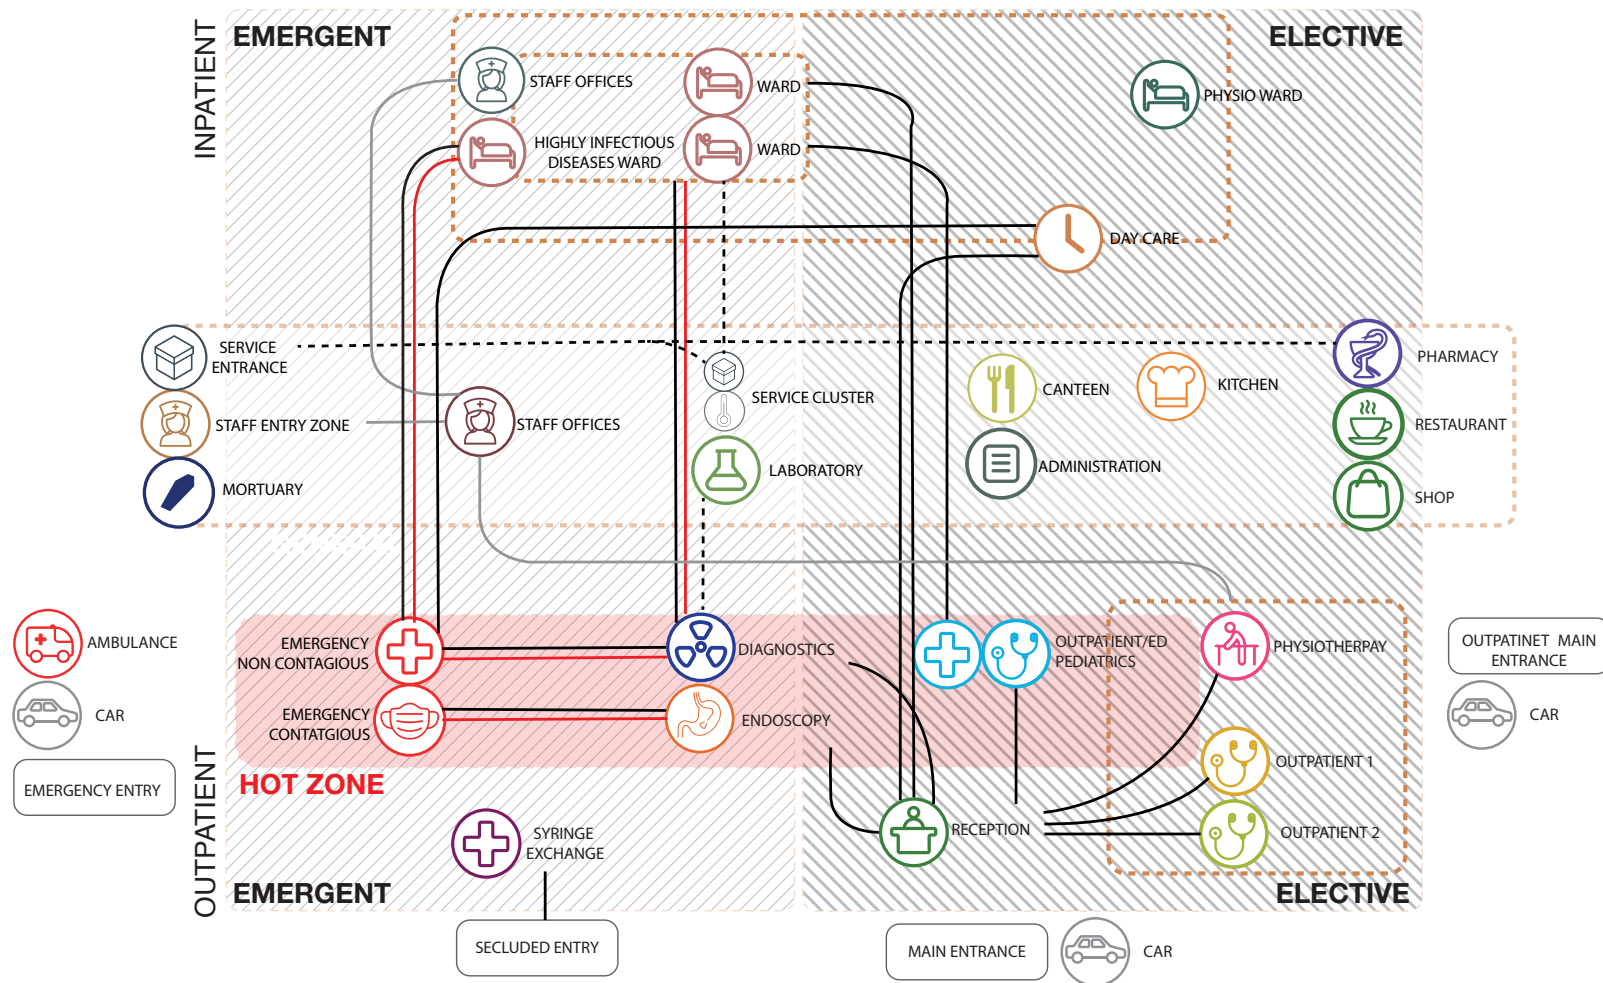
INPATIENT

EMERGENT

ELECTIVE

STAFF OFFICES

WARD

HIGHLY INFECTIOUS DISEASES WARD

WARD

PHYSIO WARD

DAY CARE

SERVICE ENTRANCE

STAFF ENTRY ZONE

MORTUARY

STAFF OFFICES

SERVICE CLUSTER

LABORATORY

CANTEEN

KITCHEN

ADMINISTRATION

PHARMACY

RESTAURANT

SHOP

AMBULANCE

CAR

EMERGENCY ENTRY

EMERGENCY NON CONTAGIOUS

EMERGENCY CONTATGIOUS

DIAGNOSTICS

ENDOSCOPY

OUTPATIENT/ED PEDIATRICS

PHYSIOTHERPAY

OUTPATINET MAIN ENTRANCE

CAR

OUTPATIENT 1

OUTPATIENT 2

RECEPTION

HOT ZONE

OUTPATIENT

SYRINGE EXCHANGE

EMERGENT

ELECTIVE

SECLUDED ENTRY

MAIN ENTRANCE

CAR